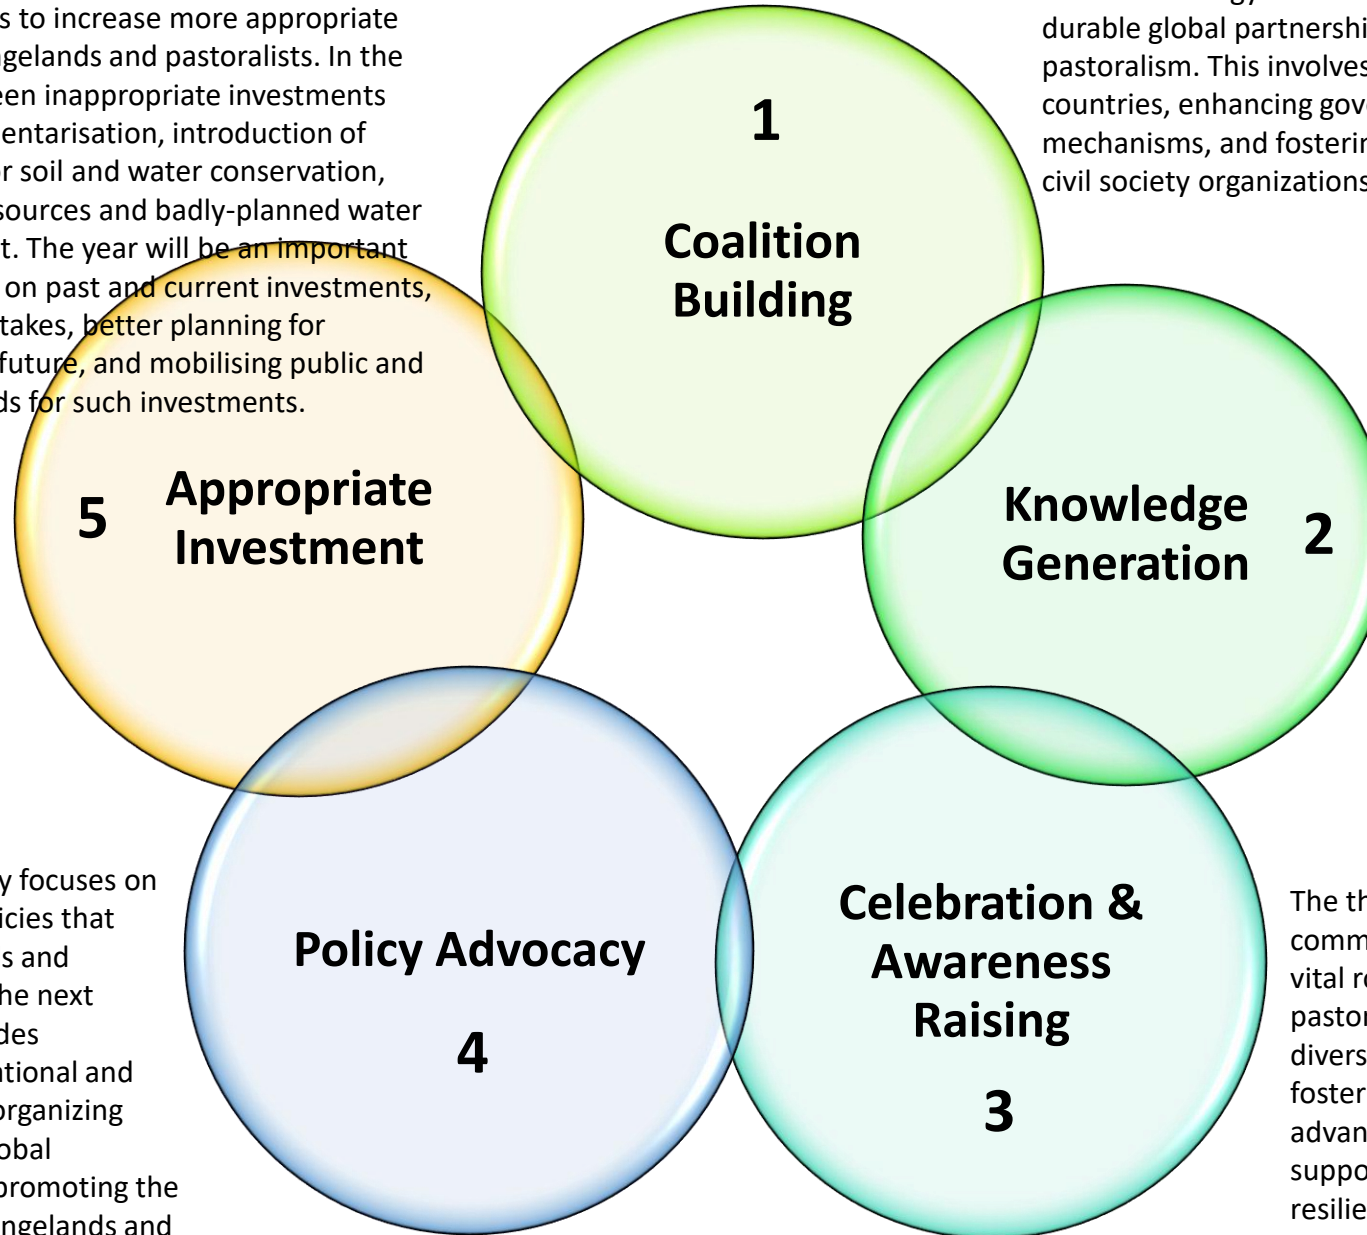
s to increase more appropriate ngelands and pastoralists. In the een inappropriate investments entarisation, introduction of r soil and water conservation, sources and badly-planned water t. The year will be an important on past and current investments, takes, better planning for future, and mobilising public and ds for such investments.

durable global partnershi pastoralism. This involves countries, enhancing gov mechanisms, and fosterin civil society organizations

1
Coalition Building

5 Appropriate Investment

Knowledge Generation 2

y focuses on icies that s and he next des tional and organizing obal promoting the ngelands and

Policy Advocacy
4

Celebration & Awareness Raising
3

The th comm vital r pastor divers foster advan suppo resilie